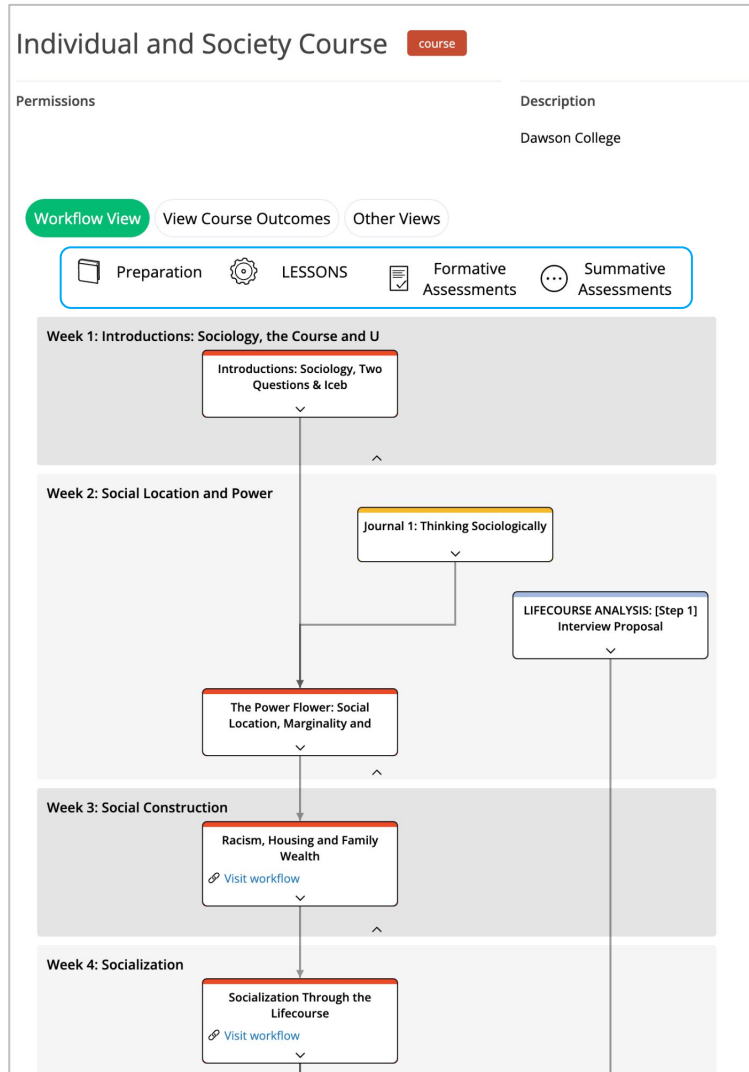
Individual and Society Course course

Permissions

Description

Dawson College

Workflow View View Course Outcomes Other Views

Preparation LESSONS Formative Assessments Summative Assessments

Week 1: Introductions: Sociology, the Course and U

Introductions: Sociology, Two Questions & Iceb

Week 2: Social Location and Power

Journal 1: Thinking Sociologically

LIFECOURSE ANALYSIS: [Step 1] Interview Proposal

The Power Flower: Social Location, Marginality and

Week 3: Social Construction

Racism, Housing and Family Wealth

Visit workflow

Week 4: Socialization

Socialization Through the Lifecourse

Visit workflow